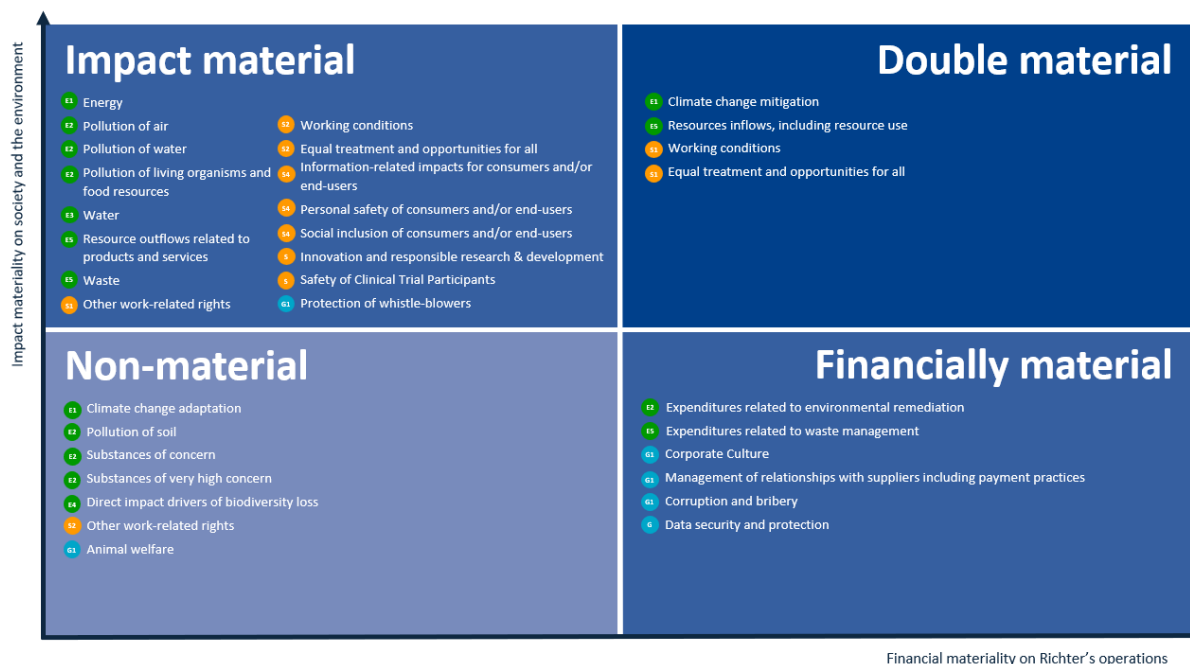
Impact materiality on society and the environment

Impact material

E1 Energy
E2 Pollution of air
E2 Pollution of water
E2 Pollution of living organisms and food resources
E3 Water
E5 Resource outflows related to products and services
E5 Waste
S1 Other work-related rights

S2 Working conditions
S2 Equal treatment and opportunities for all
S4 Information-related impacts for consumers and/or end-users
S4 Personal safety of consumers and/or end-users
S4 Social inclusion of consumers and/or end-users
S Innovation and responsible research & development
S Safety of Clinical Trial Participants
G1 Protection of whistle-blowers

Double material

E1 Climate change mitigation
E5 Resources inflows, including resource use
S1 Working conditions
S1 Equal treatment and opportunities for all

Non-material

E1 Climate change adaptation
E2 Pollution of soil
E2 Substances of concern
E2 Substances of very high concern
E4 Direct impact drivers of biodiversity loss
S2 Other work-related rights
G1 Animal welfare

Financially material

E2 Expenditures related to environmental remediation
E5 Expenditures related to waste management
G1 Corporate Culture
G1 Management of relationships with suppliers including payment practices
G1 Corruption and bribery
G Data security and protection

Financial materiality on Richter's operations